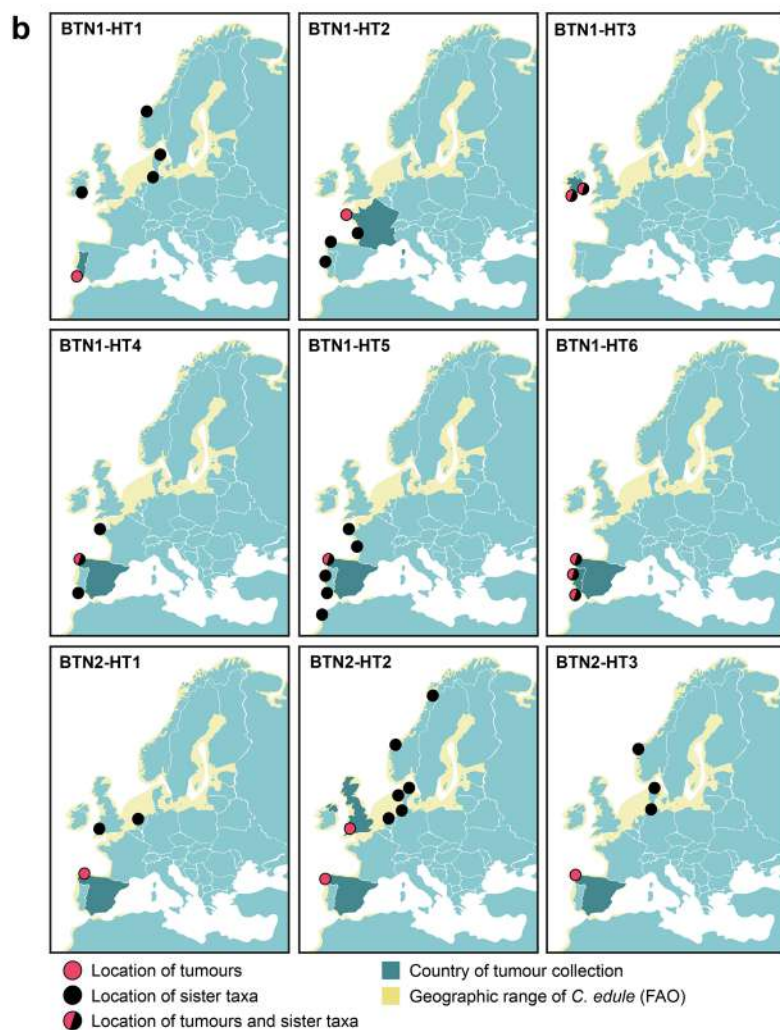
b

BTN1-HT1

BTN1-HT2

BTN1-HT3

BTN1-HT4

BTN1-HT5

BTN1-HT6

BTN2-HT1

BTN2-HT2

BTN2-HT3

Location of tumours

Location of sister taxa

Location of tumours and sister taxa

Country of tumour collection

Geographic range of C. edule (FAO)